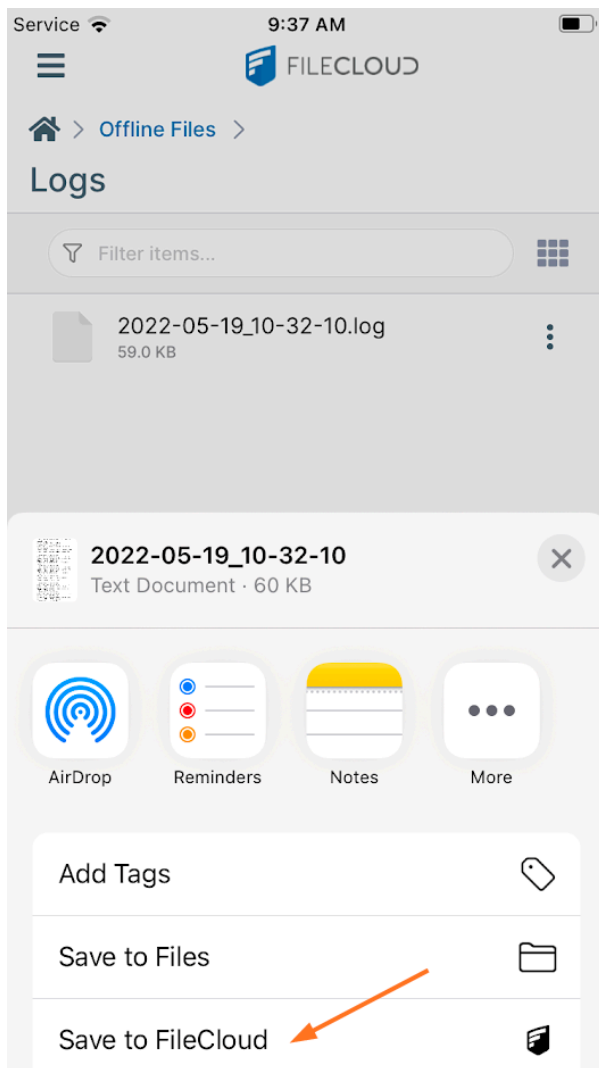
Service 9:37 AM

FILECLOUD

> Offline Files >

Logs

Filter items...

2022-05-19_10-32-10.log
59.0 KB

2022-05-19_10-32-10
Text Document · 60 KB

AirDrop

Reminders

Notes

More

Add Tags

Save to Files

Save to FileCloud